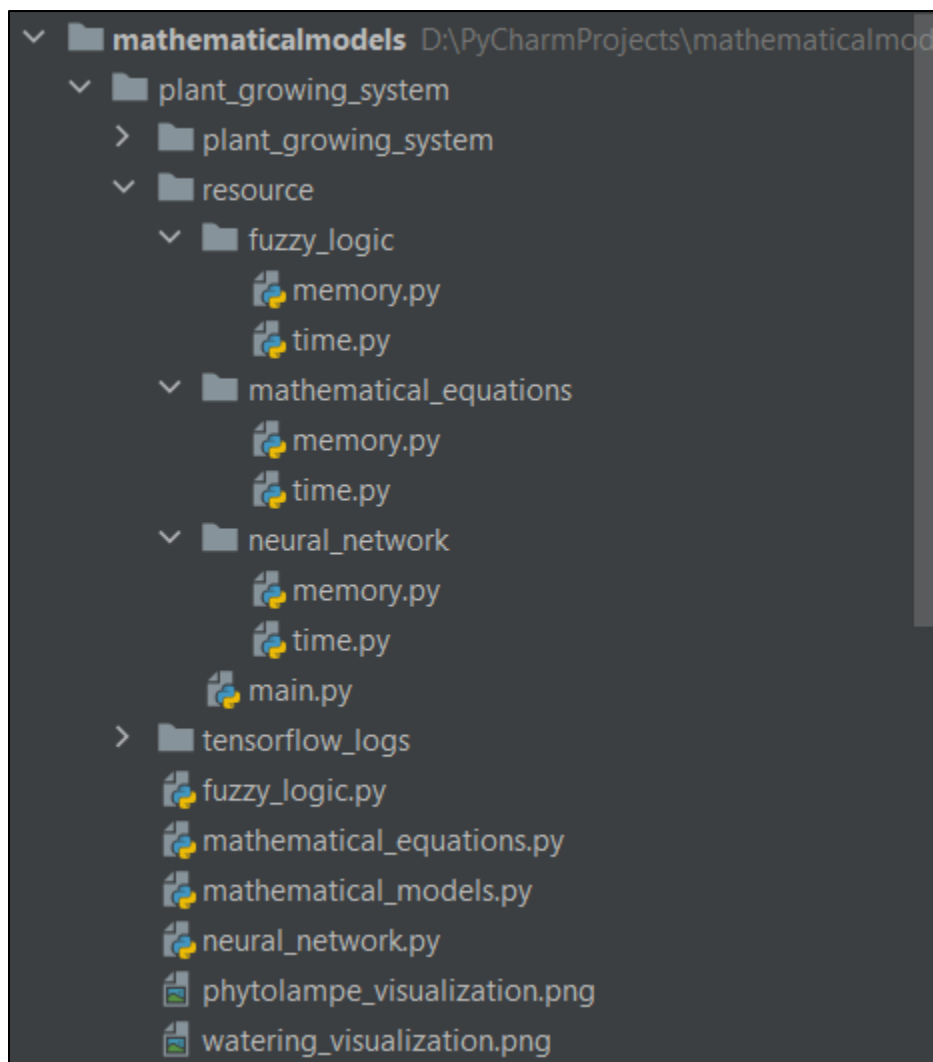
mathematicalmodels D:\PyCharmProjects\mathematicalmod
plant_growing_system
plant_growing_system
resource
fuzzy_logic
memory.py
time.py
mathematical_equations
memory.py
time.py
neural_network
memory.py
time.py
main.py
tensorflow_logs
fuzzy_logic.py
mathematical_equations.py
mathematical_models.py
neural_network.py
phytolampe_visualization.png
watering_visualization.png